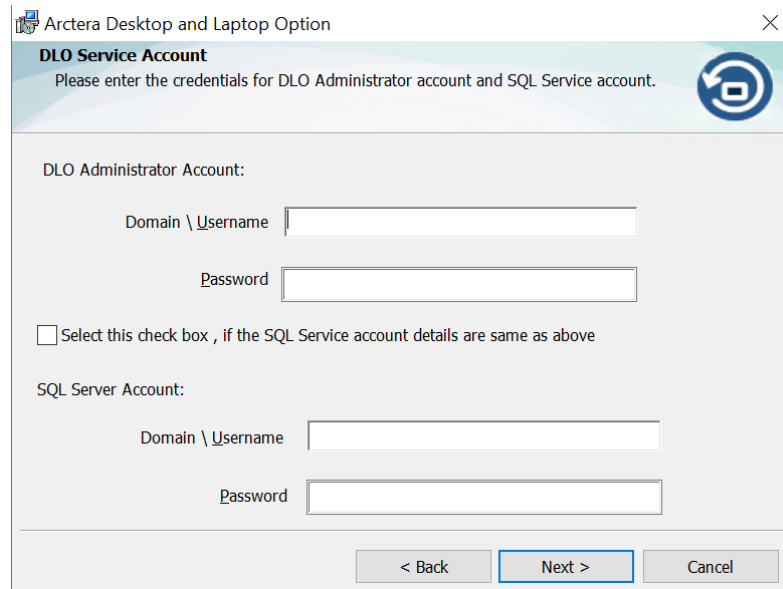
Arctera Desktop and Laptop Option

DLO Service Account
Please enter the credentials for DLO Administrator account and SQL Service account.

DLO Administrator Account:

Domain \ Username

Password

Select this check box , if the SQL Service account details are same as above

SQL Server Account:

Domain \ Username

Password

< Back Next > Cancel